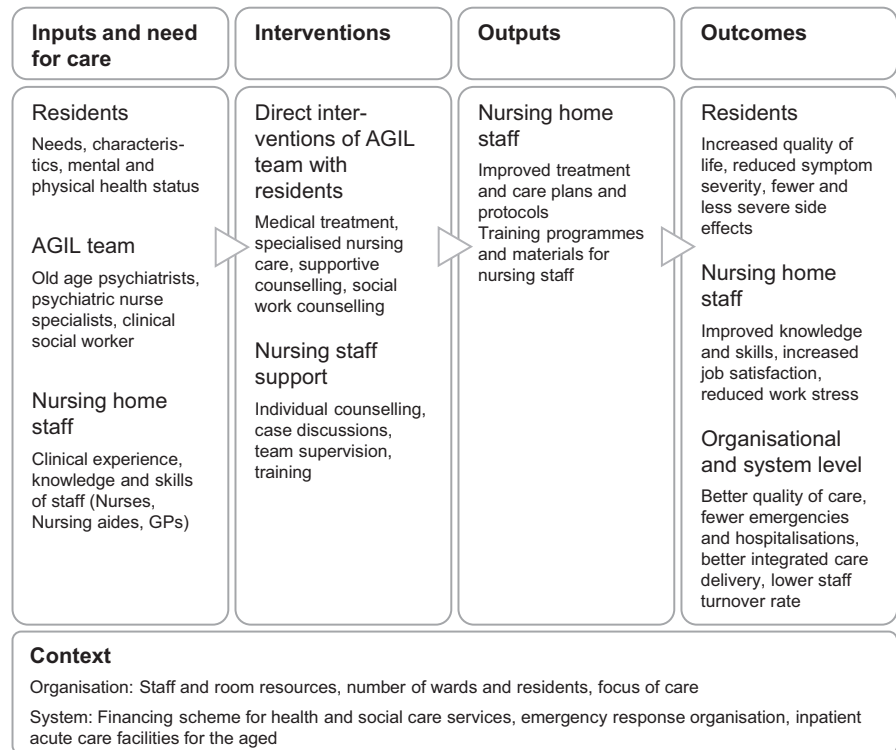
Inputs and need for care

Interventions

Outputs

Outcomes

Residents

Needs, characteristics, mental and physical health status

AGIL team

Old age psychiatrists, psychiatric nurse specialists, clinical social worker

Nursing home staff

Clinical experience, knowledge and skills of staff (Nurses, Nursing aides, GPs)

Direct interventions of AGIL team with residents

Medical treatment, specialised nursing care, supportive counselling, social work counselling

Nursing staff support

Individual counselling, case discussions, team supervision, training

Nursing home staff

Improved treatment and care plans and protocols
Training programmes and materials for nursing staff

Residents

Increased quality of life, reduced symptom severity, fewer and less severe side effects

Nursing home staff

Improved knowledge and skills, increased job satisfaction, reduced work stress

Organisational and system level

Better quality of care, fewer emergencies and hospitalisations, better integrated care delivery, lower staff turnover rate

Context

Organisation: Staff and room resources, number of wards and residents, focus of care

System: Financing scheme for health and social care services, emergency response organisation, inpatient acute care facilities for the aged